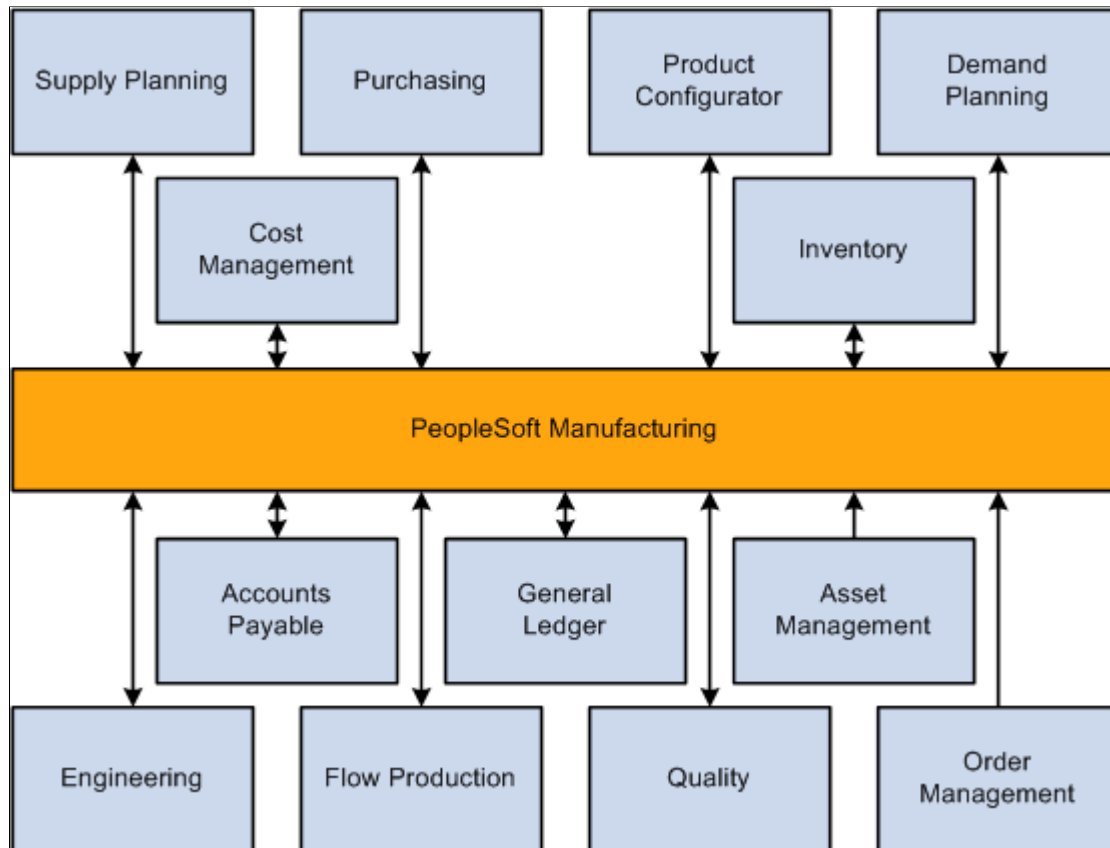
Supply Planning

Purchasing

Product Configurator

Demand Planning

Cost Management

Inventory

PeopleSoft Manufacturing

Accounts Payable

General Ledger

Asset Management

Engineering

Flow Production

Quality

Order Management